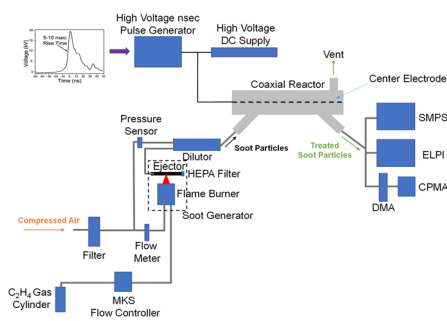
Voltage (kV)
5-10 nsec Rise Time
Time (ns)
High Voltage nsec Pulse Generator
High Voltage DC Supply
Vent
Coaxial Reactor
Center Electrode
SMPS
Pressure Sensor
Dilutor
Soot Particles
Treated Soot Particles
ELPI
Ejector
HEPA Filter
Flame Burner
CPMA
Soot Generator
DMA
Compressed Air
Filter
Flow Meter
$C_2H_4$ Gas Cylinder
MKS Flow Controller